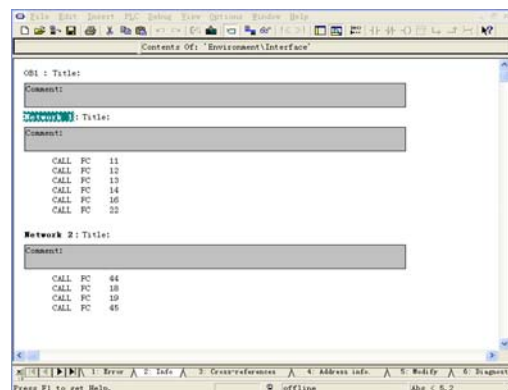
File Edit Insert PLC Debug View Options Window Help

Contents Of: 'Environment\Interface'

OB1 : Title:

Comment:

Network 1: Title:

Comment:

CALL FC 11
CALL FC 12
CALL FC 13
CALL FC 14
CALL FC 16
CALL FC 22

Network 2: Title:

Comment:

CALL FC 44
CALL FC 18
CALL FC 19
CALL FC 45

1: Error 2: Info 3: Cross-references 4: Address info. 5: Modify 6: Diagnost

Press F1 to get Help. offline Abs < 5.2